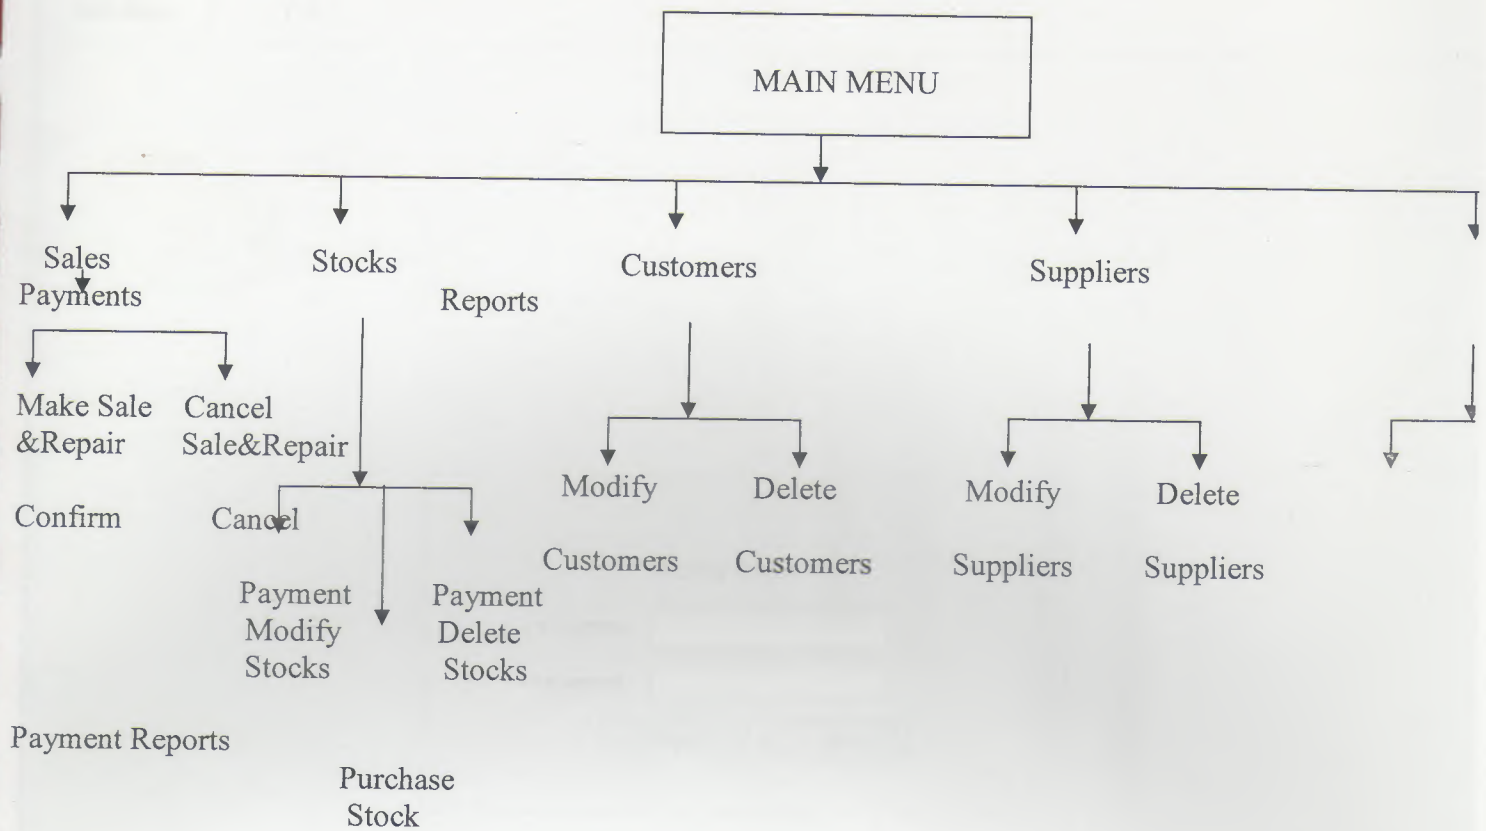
MAIN MENU

Sales
Payments

Stocks

Reports

Customers

Suppliers

Make Sale &Repair

Cancel Sale&Repair

Confirm

Cancel

Modify

Delete

Modify

Delete

Customers

Customers

Suppliers

Suppliers

Payment
Modify
Stocks

Payment
Delete
Stocks

Payment Reports

Purchase
Stock